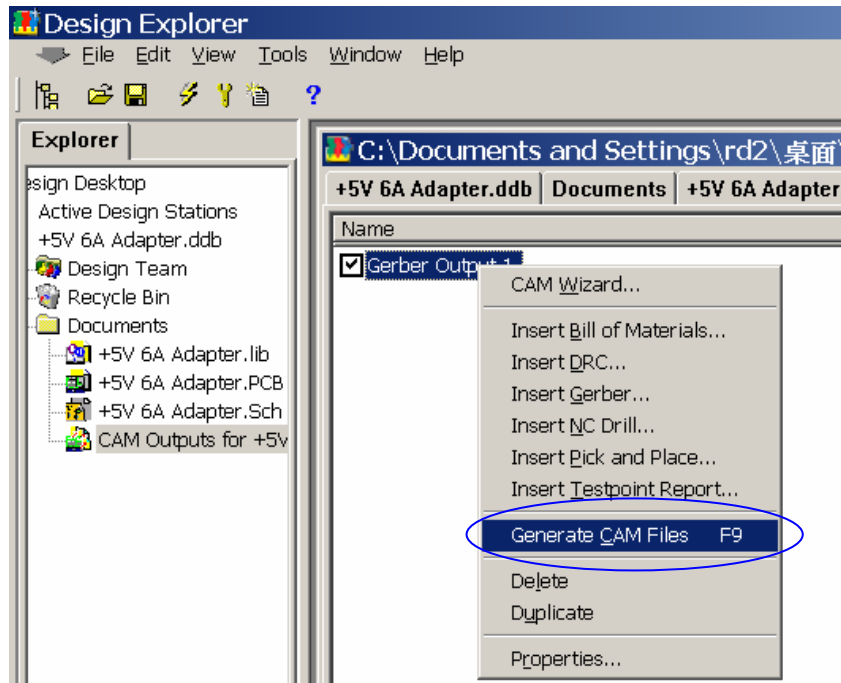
Design Explorer
File Edit View Tools Window Help
?
Explorer
esign Desktop
Active Design Stations
+5V 6A Adapter.ddb
Design Team
Recycle Bin
Documents
+5V 6A Adapter.lib
+5V 6A Adapter.PCB
+5V 6A Adapter.Sch
CAM Outputs for +5V

C:\Documents and Settings\rd2\桌面
+5V 6A Adapter.ddb | Documents | +5V 6A Adapter
Name
Gerber Output 1

CAM Wizard...
Insert Bill of Materials...
Insert DRC...
Insert Gerber...
Insert NC Drill...
Insert Pick and Place...
Insert Testpoint Report...
Generate CAM Files F9
Delete
Duplicate
Properties...